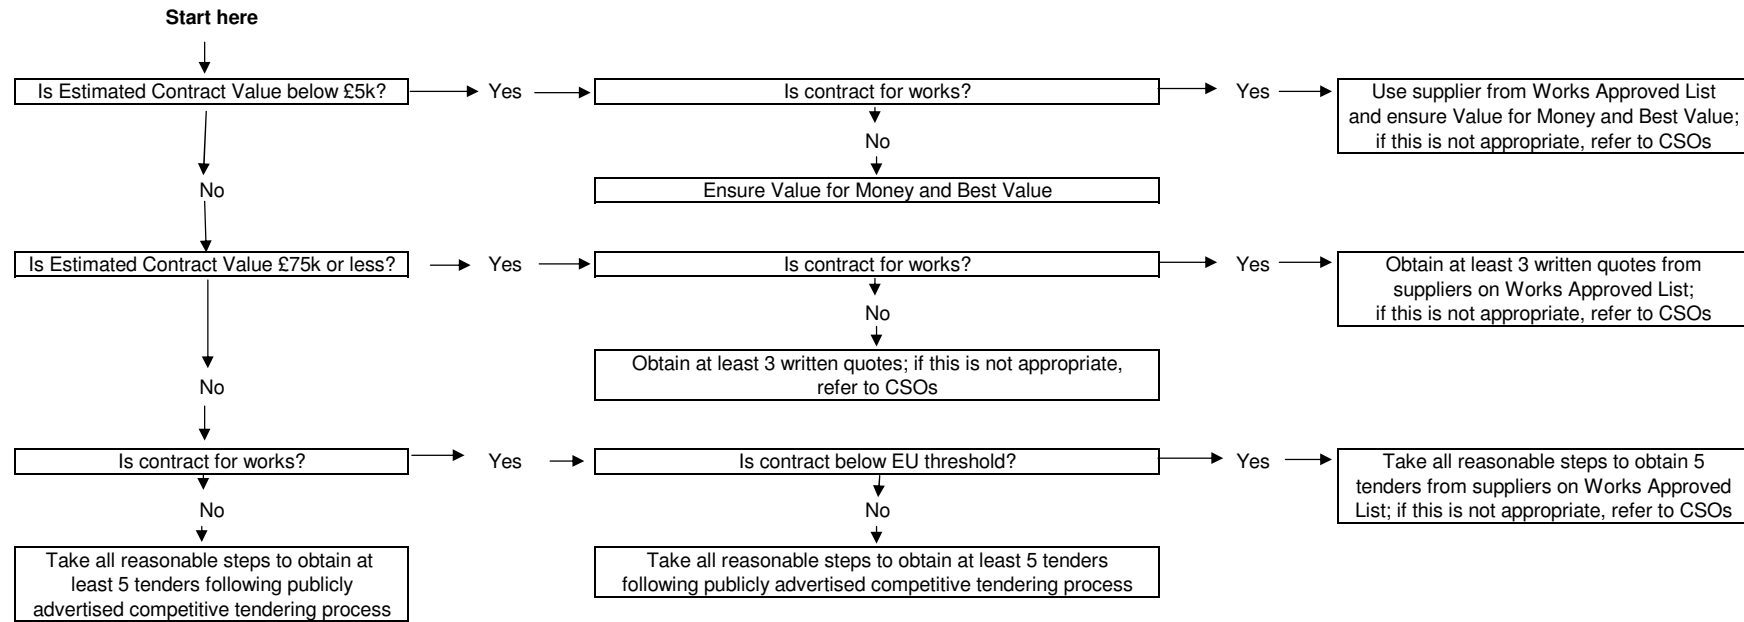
Start here

Is Estimated Contract Value below £5k?

Yes

Is contract for works?

Yes

Use supplier from Works Approved List and ensure Value for Money and Best Value; if this is not appropriate, refer to CSOs

No

Ensure Value for Money and Best Value

No

Is Estimated Contract Value £75k or less?

Yes

Is contract for works?

Yes

Obtain at least 3 written quotes from suppliers on Works Approved List; if this is not appropriate, refer to CSOs

No

Obtain at least 3 written quotes; if this is not appropriate, refer to CSOs

No

Is contract for works?

Yes

Is contract below EU threshold?

Yes

Take all reasonable steps to obtain 5 tenders from suppliers on Works Approved List; if this is not appropriate, refer to CSOs

No

Take all reasonable steps to obtain at least 5 tenders following publicly advertised competitive tendering process

No

Take all reasonable steps to obtain at least 5 tenders following publicly advertised competitive tendering process